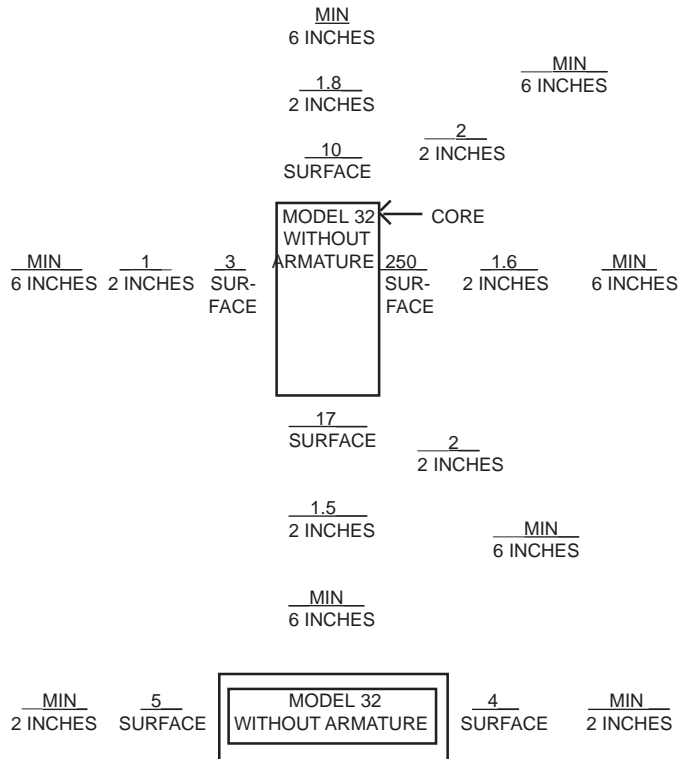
MIN
6 INCHES

1.8
2 INCHES

MIN
6 INCHES

2
2 INCHES

10
SURFACE

MODEL 32 WITHOUT ARMATURE

CORE

MIN
6 INCHES

1
2 INCHES

3
SURFACE

250
SURFACE

1.6
2 INCHES

MIN
6 INCHES

17
SURFACE

2
2 INCHES

1.5
2 INCHES

MIN
6 INCHES

MIN
6 INCHES

MIN
2 INCHES

5
SURFACE

MODEL 32
WITHOUT ARMATURE

4
SURFACE

MIN
2 INCHES